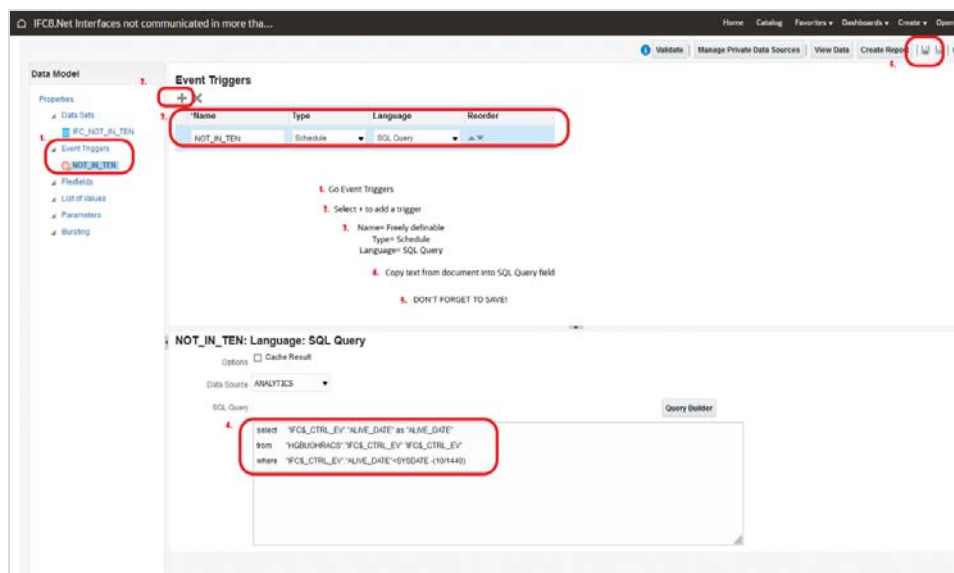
IFCB.Net Interfaces not communicated in more tha....

Home Catalog Favorites ▾ Dashboards ▾ Create ▾ Ope

Validate Manage Private Data Sources View Data Create Repo

5.

Data Model

2.

Properties
Data Sets
IFC_NOT_IN_TEN
1. Event Triggers
NOT_IN_TEN
Flexfields
List of Values
Parameters
Bursting

Event Triggers

3.

| *Name | Type | Language | Reorder |
|---|---|---|---|
| NOT_IN_TEN | Schedule | SQL Query | |

1. Go Event Triggers

2. Select + to add a trigger

3. Name= Freely definable
Type= Schedule
Language= SQL Query

4. Copy text from document into SQL Query field

5. DON'T FORGET TO SAVE!

NOT_IN_TEN: Language: SQL Query

Options Cache Result

Data Source ANALYTICS

SQL Query

Query Builder

4.

select "IFC$_CTRL_EV"."ALIVE_DATE" as "ALIVE_DATE"
from "HGBUOHRACS"."IFC$_CTRL_EV" "IFC$_CTRL_EV"
where "IFC$_CTRL_EV"."ALIVE_DATE"<SYSDATE -(10/1440)